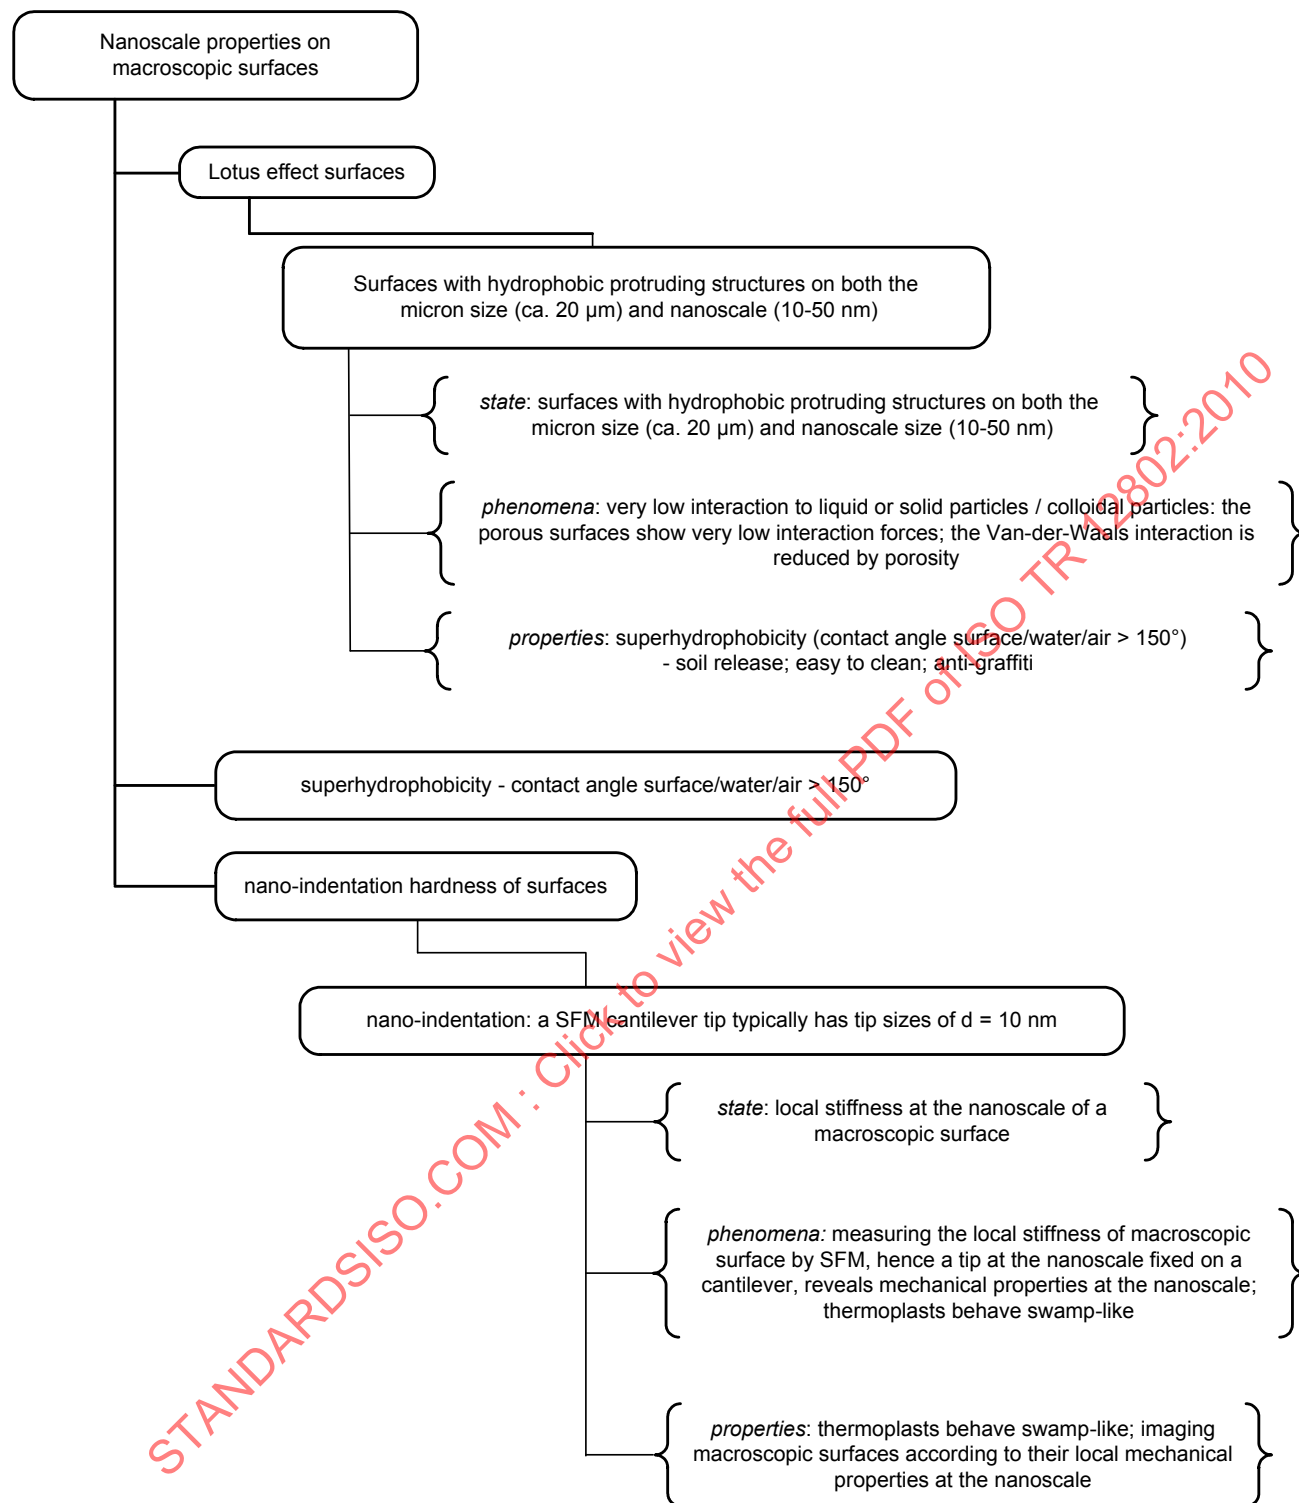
Nanoscale properties on macroscopic surfaces

Lotus effect surfaces

Surfaces with hydrophobic protruding structures on both the micron size (ca. 20 µm) and nanoscale (10-50 nm)

*state*: surfaces with hydrophobic protruding structures on both the micron size (ca. 20 µm) and nanoscale size (10-50 nm)

*phenomena*: very low interaction to liquid or solid particles / colloidal particles: the porous surfaces show very low interaction forces; the Van-der-Waals interaction is reduced by porosity

*properties*: superhydrophobicity (contact angle surface/water/air > 150°) - soil release; easy to clean; anti-graffiti

superhydrophobicity - contact angle surface/water/air > 150°

nano-indentation hardness of surfaces

nano-indentation: a SFM cantilever tip typically has tip sizes of d = 10 nm

*state*: local stiffness at the nanoscale of a macroscopic surface

*phenomena:* measuring the local stiffness of macroscopic surface by SFM, hence a tip at the nanoscale fixed on a cantilever, reveals mechanical properties at the nanoscale; thermoplasts behave swamp-like

*properties*: thermoplasts behave swamp-like; imaging macroscopic surfaces according to their local mechanical properties at the nanoscale

STANDARDSISO.COM : Click to view the full PDF of ISO TR 12802:2010